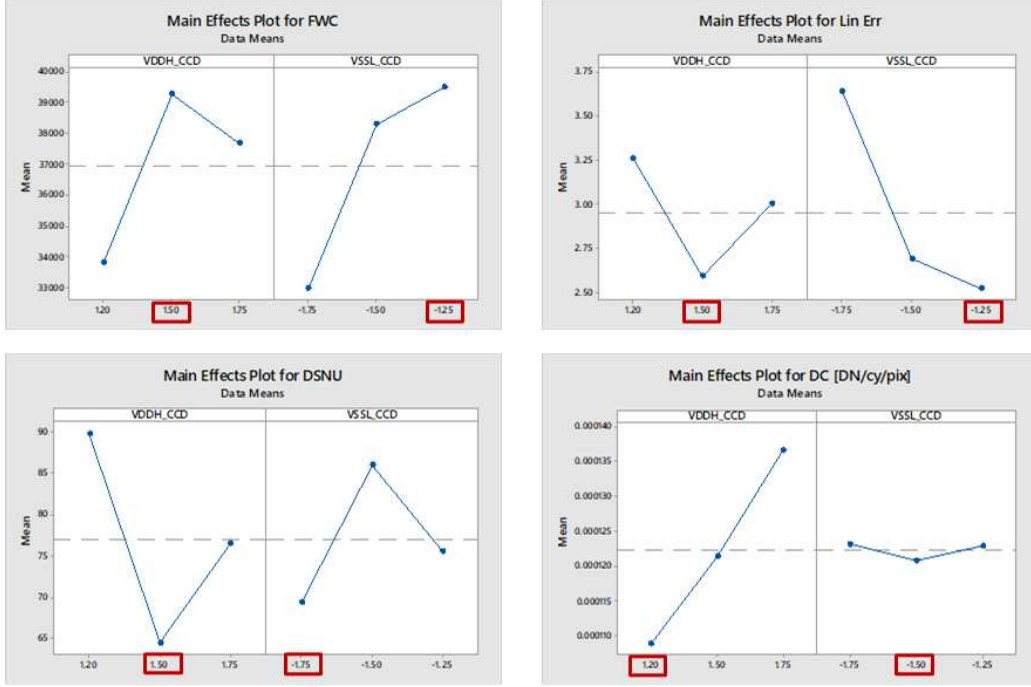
Main Effects Plot for FWC
Data Means

VDDH_CCD
VSSL_CCD

40000
39000
38000
37000
36000
35000
34000
33000

Mean

1.20
1.50
1.75
-1.75
-1.50
-1.25

Main Effects Plot for Lin Err
Data Means

VDDH_CCD
VSSL_CCD

3.75
3.50
3.25
3.00
2.75
2.50

Mean

1.20
1.50
1.75
-1.75
-1.50
-1.25

Main Effects Plot for DSNU
Data Means

VDDH_CCD
VSSL_CCD

90
85
80
75
70
65

Mean

1.20
1.50
1.75
-1.75
-1.50
-1.25

Main Effects Plot for DC [DN/cy/pix]
Data Means

VDDH_CCD
VSSL_CCD

0.000140
0.000135
0.000130
0.000125
0.000120
0.000115
0.000110

Mean

1.20
1.50
1.75
-1.75
-1.50
-1.25